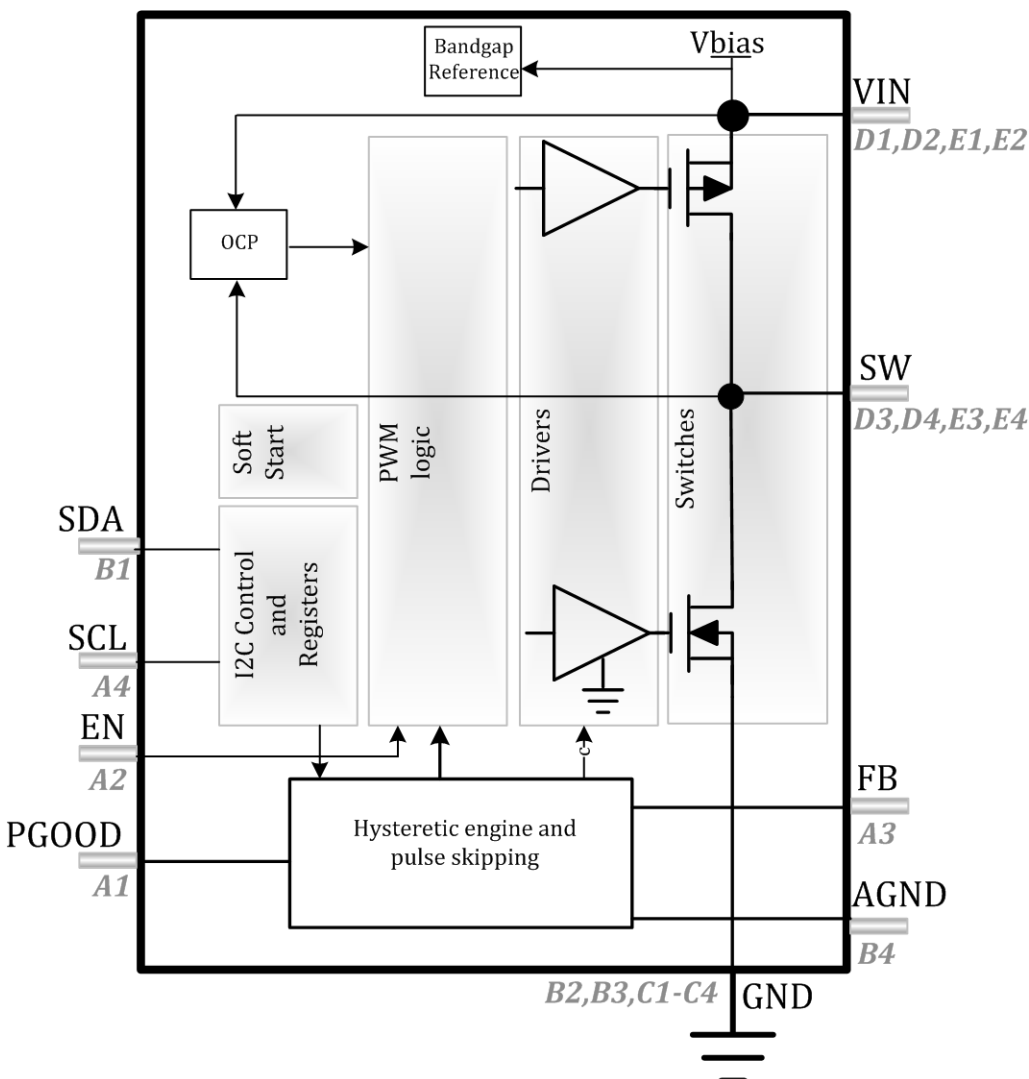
Bandgap Reference

Vbias

VIN
D1,D2,E1,E2

OCP

SW
D3,D4,E3,E4

Soft Start

PWM logic

Drivers

Switches

SDA
B1

I2C Control and Registers

SCL
A4

EN
A2

FB
A3

PGOOD
A1

Hysteretic engine and pulse skipping

AGND
B4

B2,B3,C1-C4

GND